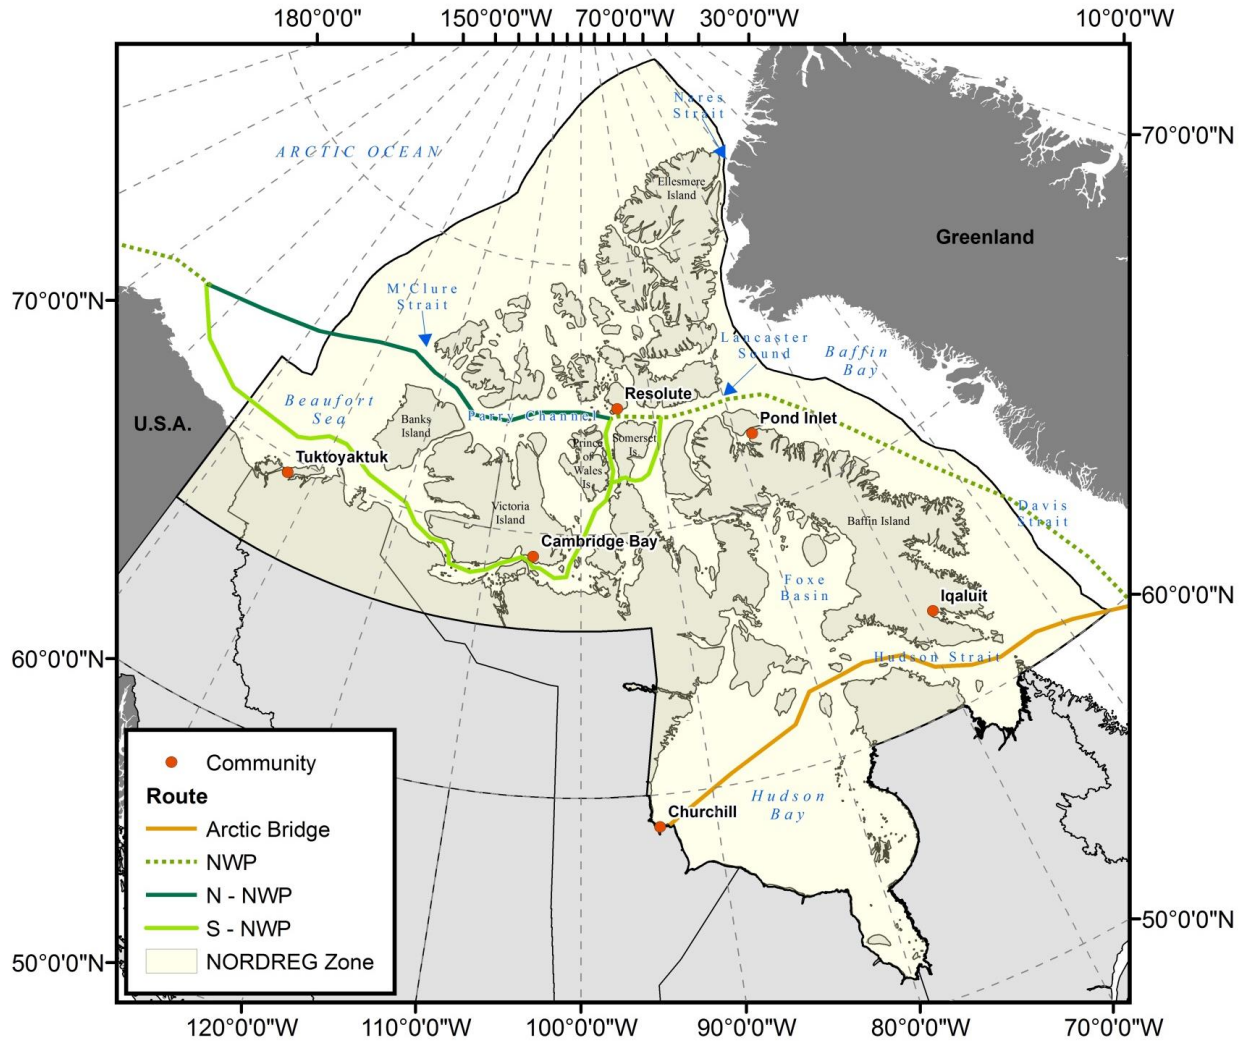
180°0'0"
150°0'0"W
70°0'0"W
30°0'0"W
10°0'0"W

70°0'0"N
70°0'0"N
60°0'0"N
60°0'0"N
50°0'0"N
50°0'0"N

120°0'0"W
110°0'0"W
100°0'0"W
90°0'0"W
80°0'0"W
70°0'0"W

Nares Strait
ARCTIC OCEAN
Ellesmere Island
Greenland
M'Clure Strait
Lancaster Sound
Baffin Bay
Resolute
Beaufort Sea
Banks Island
Parry Channel
Pond Inlet
U.S.A.
Prince of Wales Is.
Somerset Is.
Tuktoyaktuk
Victoria Island
Baffin Island
Davis Strait
Cambridge Bay
Foxe Basin
Iqaluit
Hudson Strait
Hudson Bay
Churchill

Community
Route
Arctic Bridge
NWP
N - NWP
S - NWP
NORDREG Zone